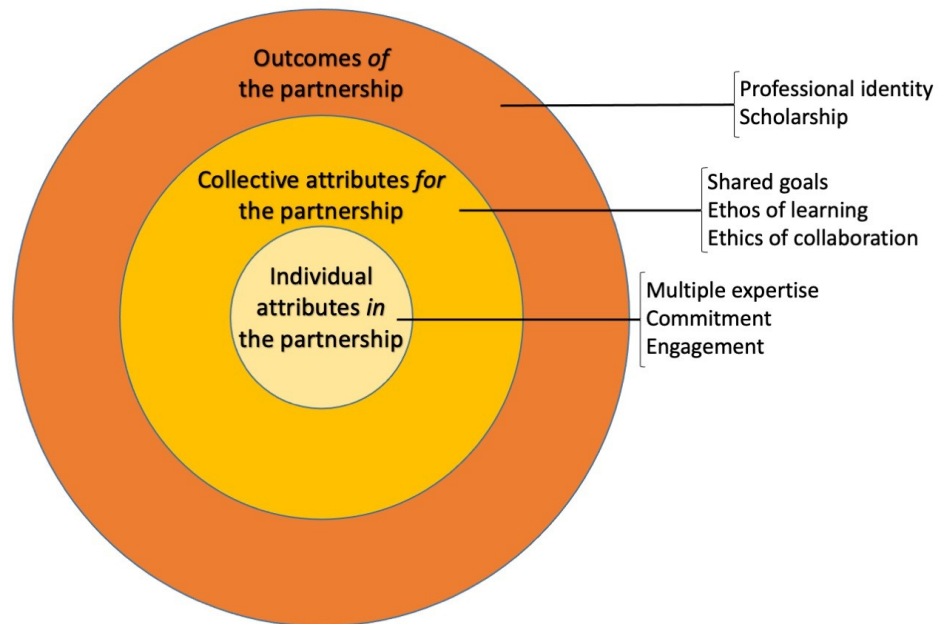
Outcomes *of* the partnership

Professional identity
Scholarship

Collective attributes *for* the partnership

Shared goals
Ethos of learning
Ethics of collaboration

Individual attributes *in* the partnership

Multiple expertise
Commitment
Engagement